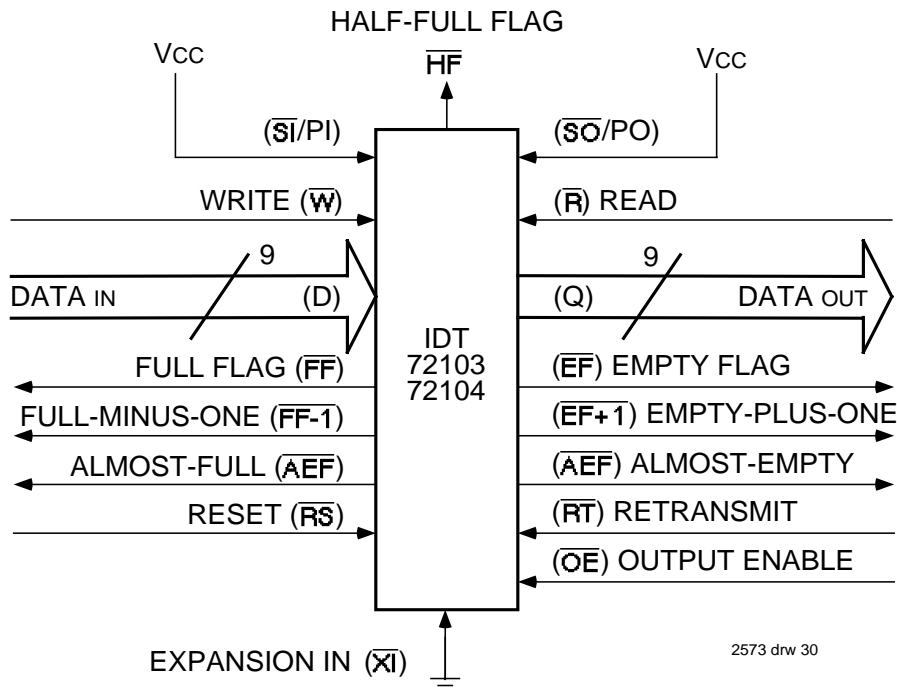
HALF-FULL FLAG

$\overline{HF}$

Vcc

Vcc

($\overline{SI}$/PI)

($\overline{SO}$/PO)

WRITE ($\overline{W}$)

($\overline{R}$) READ

9

9

DATA IN

(D)

(Q)

DATA OUT

IDT
72103
72104

FULL FLAG ($\overline{FF}$)

($\overline{EF}$) EMPTY FLAG

FULL-MINUS-ONE ($\overline{FF-1}$)

($\overline{EF+1}$) EMPTY-PLUS-ONE

ALMOST-FULL ($\overline{AEF}$)

($\overline{AEF}$) ALMOST-EMPTY

RESET ($\overline{RS}$)

($\overline{RT}$) RETRANSMIT

($\overline{OE}$) OUTPUT ENABLE

EXPANSION IN ($\overline{XI}$)

2573 drw 30